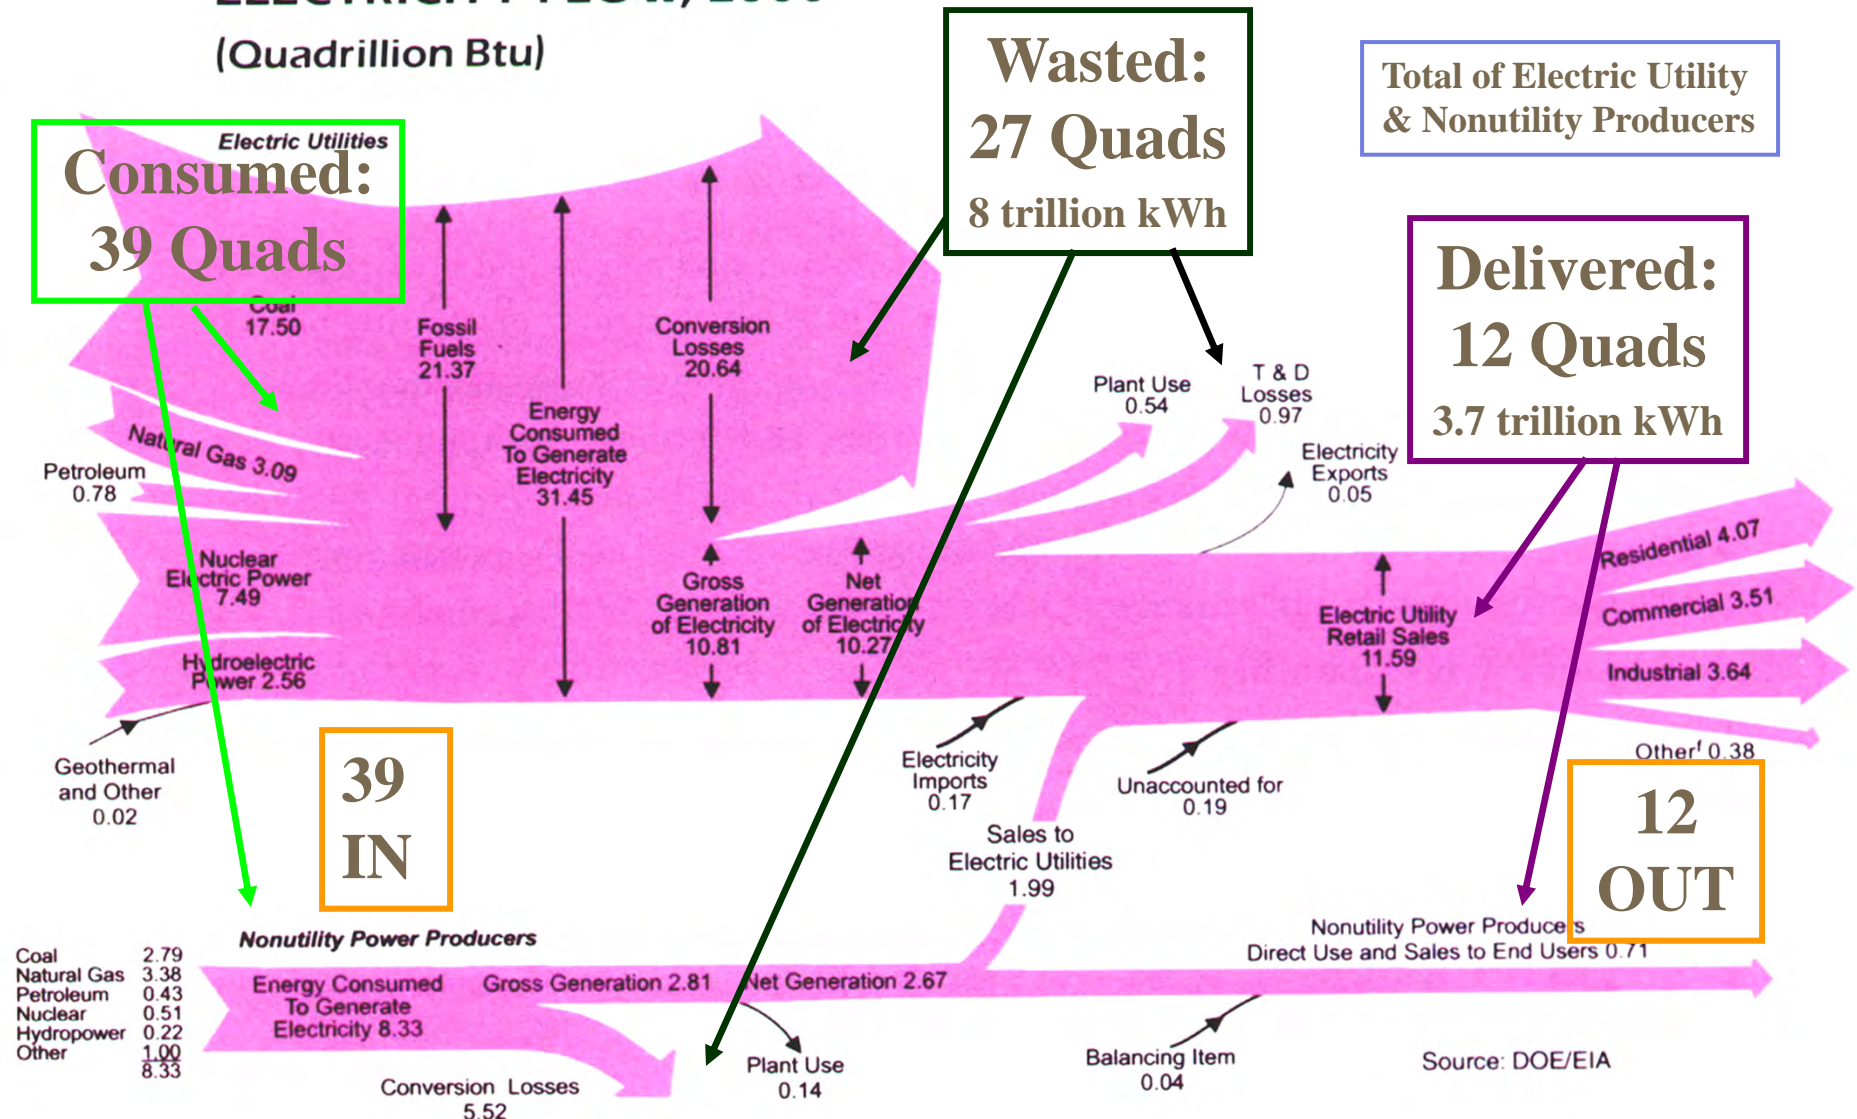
(Quadrillion Btu)

Consumed: 39 Quads

Wasted: 27 Quads 8 trillion kWh

Total of Electric Utility & Nonutility Producers

Delivered: 12 Quads 3.7 trillion kWh

Electric Utilities

Coal 17.50

Fossil Fuels 21.37

Energy Consumed To Generate Electricity 31.45

Conversion Losses 20.64

Plant Use 0.54

T & D Losses 0.97

Electricity Exports 0.05

Natural Gas 3.09

Petroleum 0.78

Nuclear Electric Power 7.49

Hydroelectric Power 2.56

Geothermal and Other 0.02

Gross Generation of Electricity 10.81

Net Generation of Electricity 10.27

Electric Utility Retail Sales 11.59

Residential 4.07

Commercial 3.51

Industrial 3.64

Other$^f$ 0.38

39 IN

12 OUT

Electricity Imports 0.17

Unaccounted for 0.19

Sales to Electric Utilities 1.99

Nonutility Power Producers

Nonutility Power Producers Direct Use and Sales to End Users 0.71

| Coal | 2.79 |
|---|---|
| Natural Gas | 3.38 |
| Petroleum | 0.43 |
| Nuclear | 0.51 |
| Hydropower | 0.22 |
| Other | 1.00 |
| | 8.33 |

Energy Consumed To Generate Electricity 8.33

Gross Generation 2.81

Net Generation 2.67

Plant Use 0.14

Balancing Item 0.04

Conversion Losses 5.52

Source: DOE/EIA